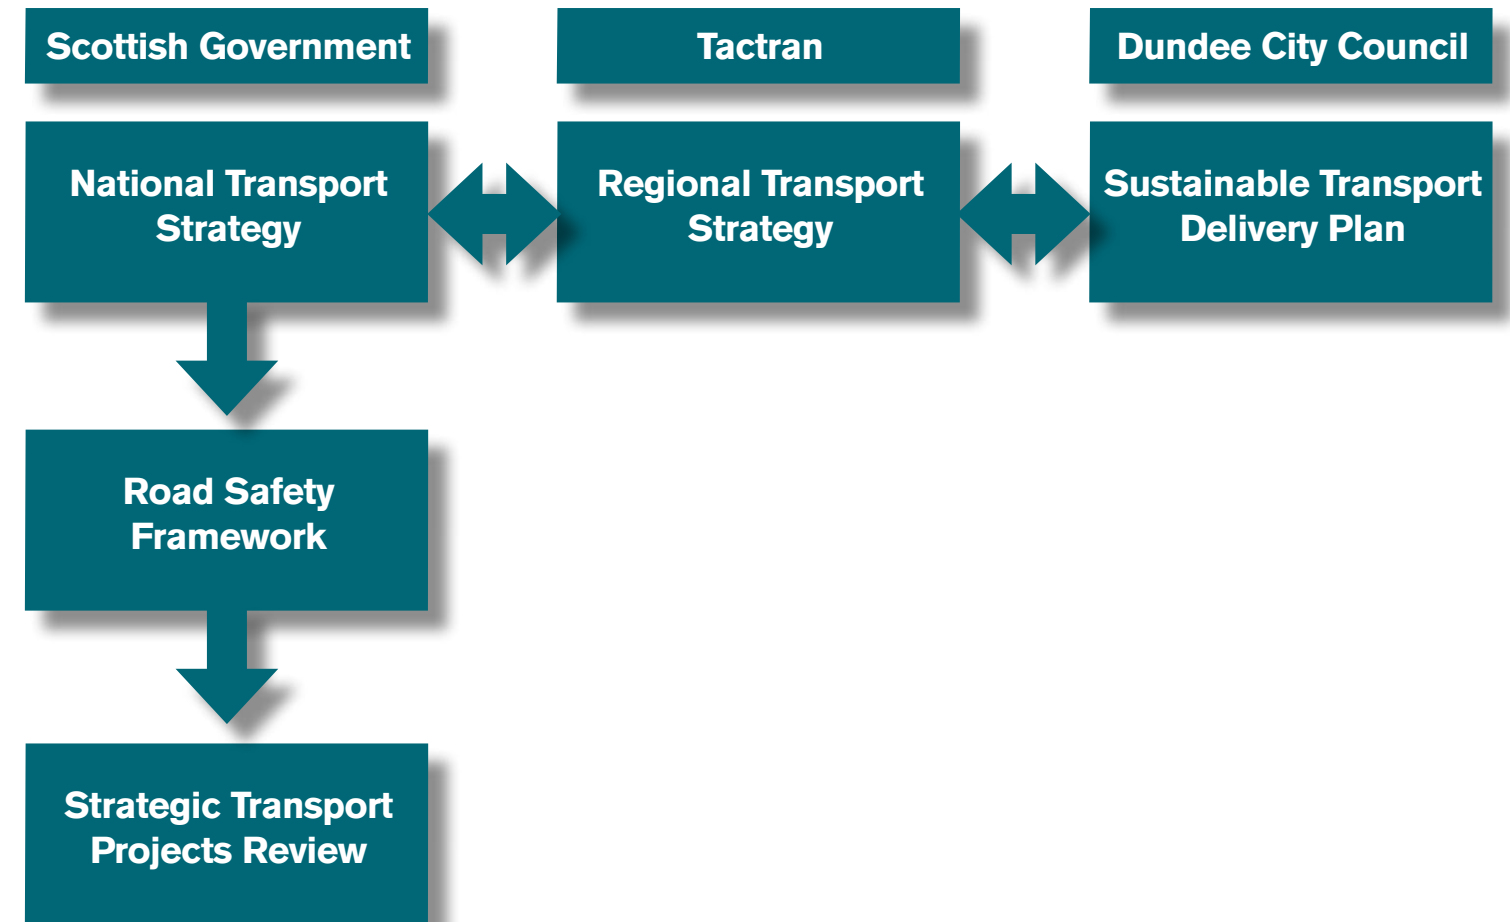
Scottish Government

Tactran

Dundee City Council

National Transport Strategy

Regional Transport Strategy

Sustainable Transport Delivery Plan

Road Safety Framework

Strategic Transport Projects Review